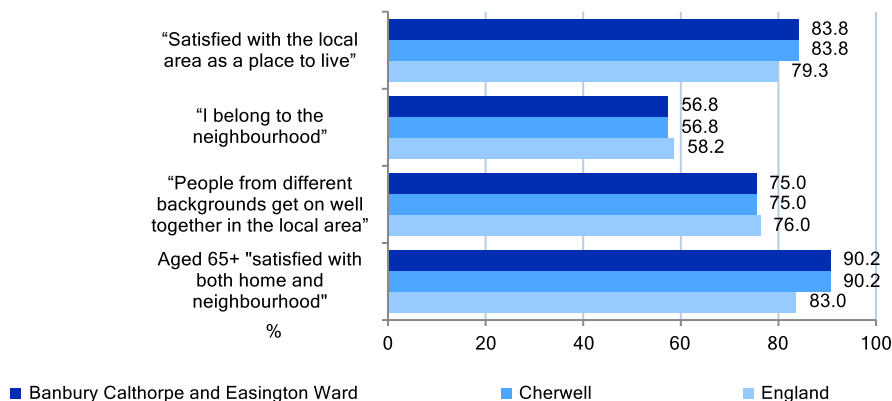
“Satisfied with the local area as a place to live”

83.8
83.8
79.3

“I belong to the neighbourhood”

56.8
56.8
58.2

“People from different backgrounds get on well together in the local area”

75.0
75.0
76.0

Aged 65+ "satisfied with both home and neighbourhood"

90.2
90.2
83.0

%

0
20
40
60
80
100

Banbury Calthorpe and Easington Ward
Cherwell
England